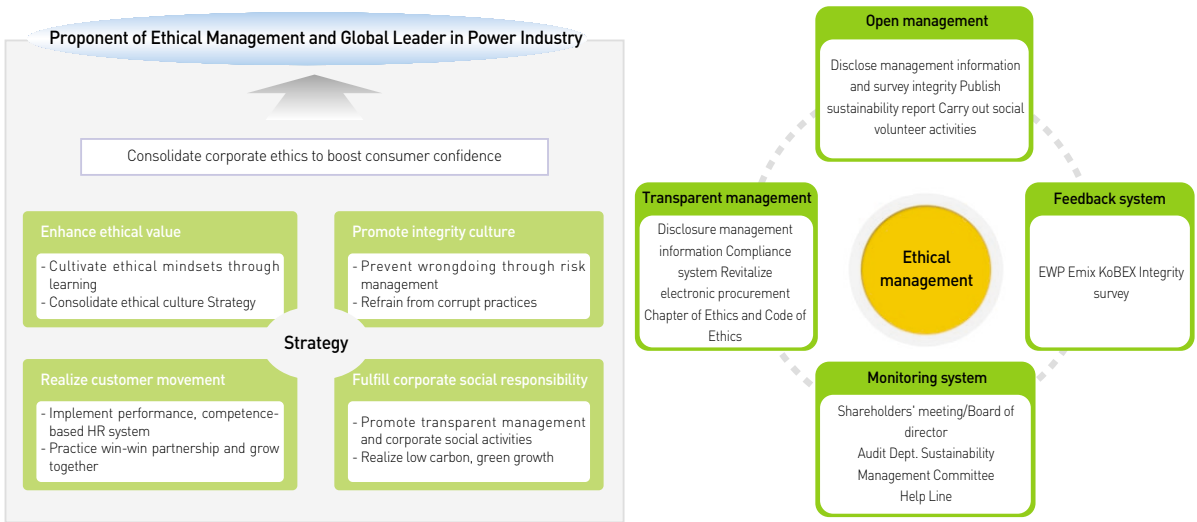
Proponent of Ethical Management and Global Leader in Power Industry

Consolidate corporate ethics to boost consumer confidence

Enhance ethical value

- Cultivate ethical mindsets through learning
- Consolidate ethical culture Strategy

Promote integrity culture

- Prevent wrongdoing through risk management
- Refrain from corrupt practices

Strategy

Realize customer movement

- Implement performance, competence-based HR system
- Practice win-win partnership and grow together

Fulfill corporate social responsibility

- Promote transparent management and corporate social activities
- Realize low carbon, green growth

Open management

Disclose management information and survey integrity Publish sustainability report Carry out social volunteer activities

Transparent management

Disclosure management information Compliance system Revitalize electronic procurement Chapter of Ethics and Code of Ethics

Ethical management

Feedback system

EWP Emix KoBEX Integrity survey

Monitoring system

Shareholders' meeting/Board of director
Audit Dept. Sustainability Management Committee
Help Line